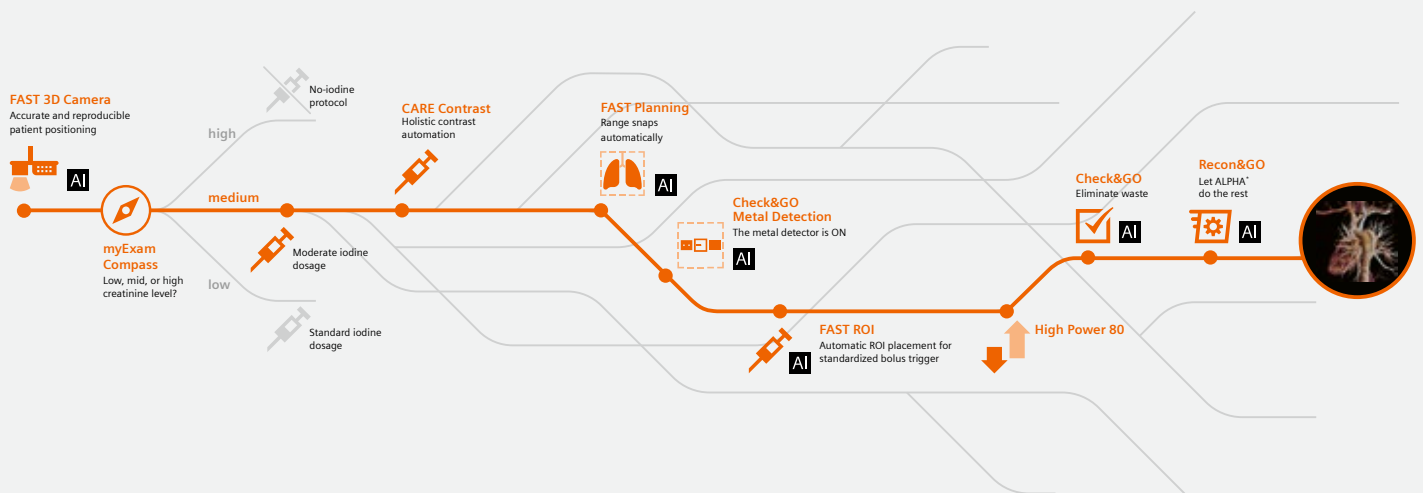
FAST 3D Camera
Accurate and reproducible patient positioning

AI

myExam Compass
Low, mid, or high creatinine level?

high

medium

low

No-iodine protocol

Moderate iodine dosage

Standard iodine dosage

CARE Contrast
Holistic contrast automation

FAST Planning
Range snaps automatically

AI

Check&GO Metal Detection
The metal detector is ON

AI

FAST ROI
Automatic ROI placement for standardized bolus trigger

AI

High Power 80

Check&GO
Eliminate waste

AI

Recon&GO
Let ALPHA* do the rest

AI